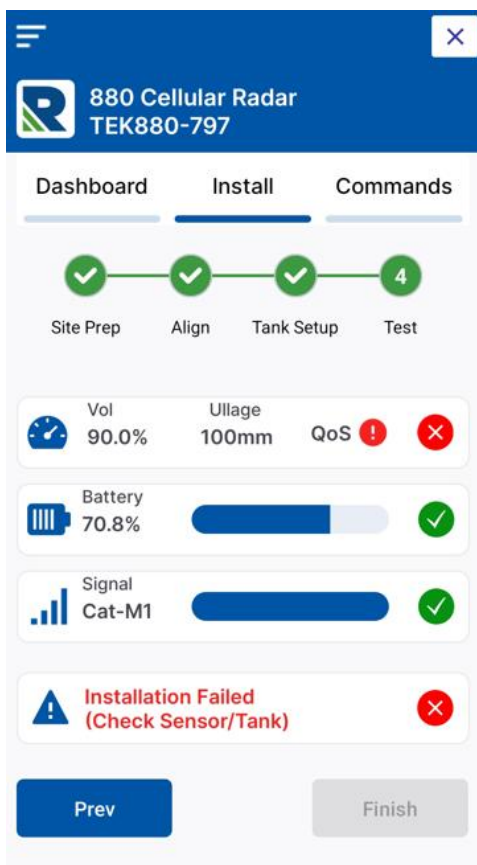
880 Cellular Radar
TEK880-797

Dashboard
Install
Commands

4

Site Prep
Align
Tank Setup
Test

Vol
90.0%
Ullage
100mm
QoS

Battery
70.8%

Signal
Cat-M1

Installation Failed
(Check Sensor/Tank)

Prev
Finish